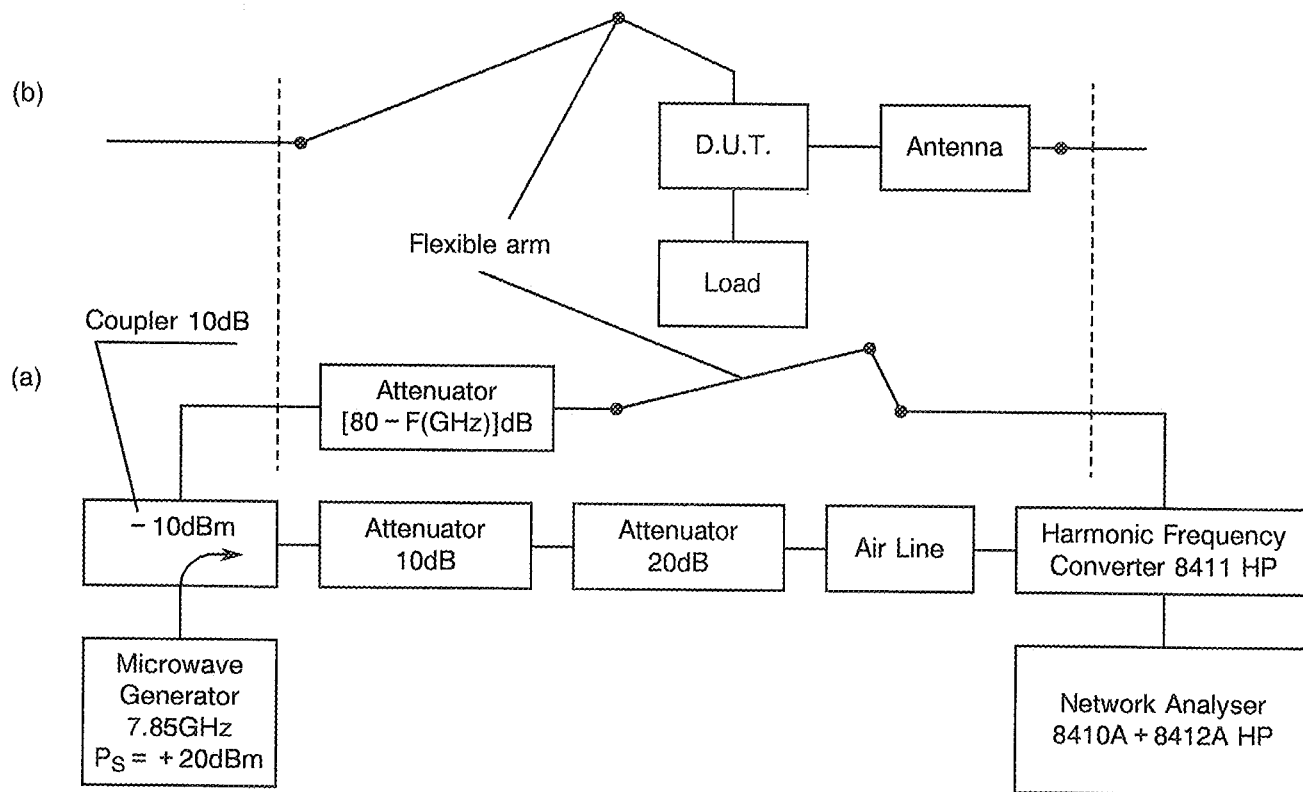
(b)

D.U.T.

Antenna

Flexible arm

Load

Coupler 10dB

(a)

Attenuator [80 ~ F(GHz)]dB

~ 10dBm

Attenuator 10dB

Attenuator 20dB

Air Line

Harmonic Frequency Converter 8411 HP

Microwave Generator 7.85GHz $P_S = +20dBm$

Network Analyser 8410A + 8412A HP